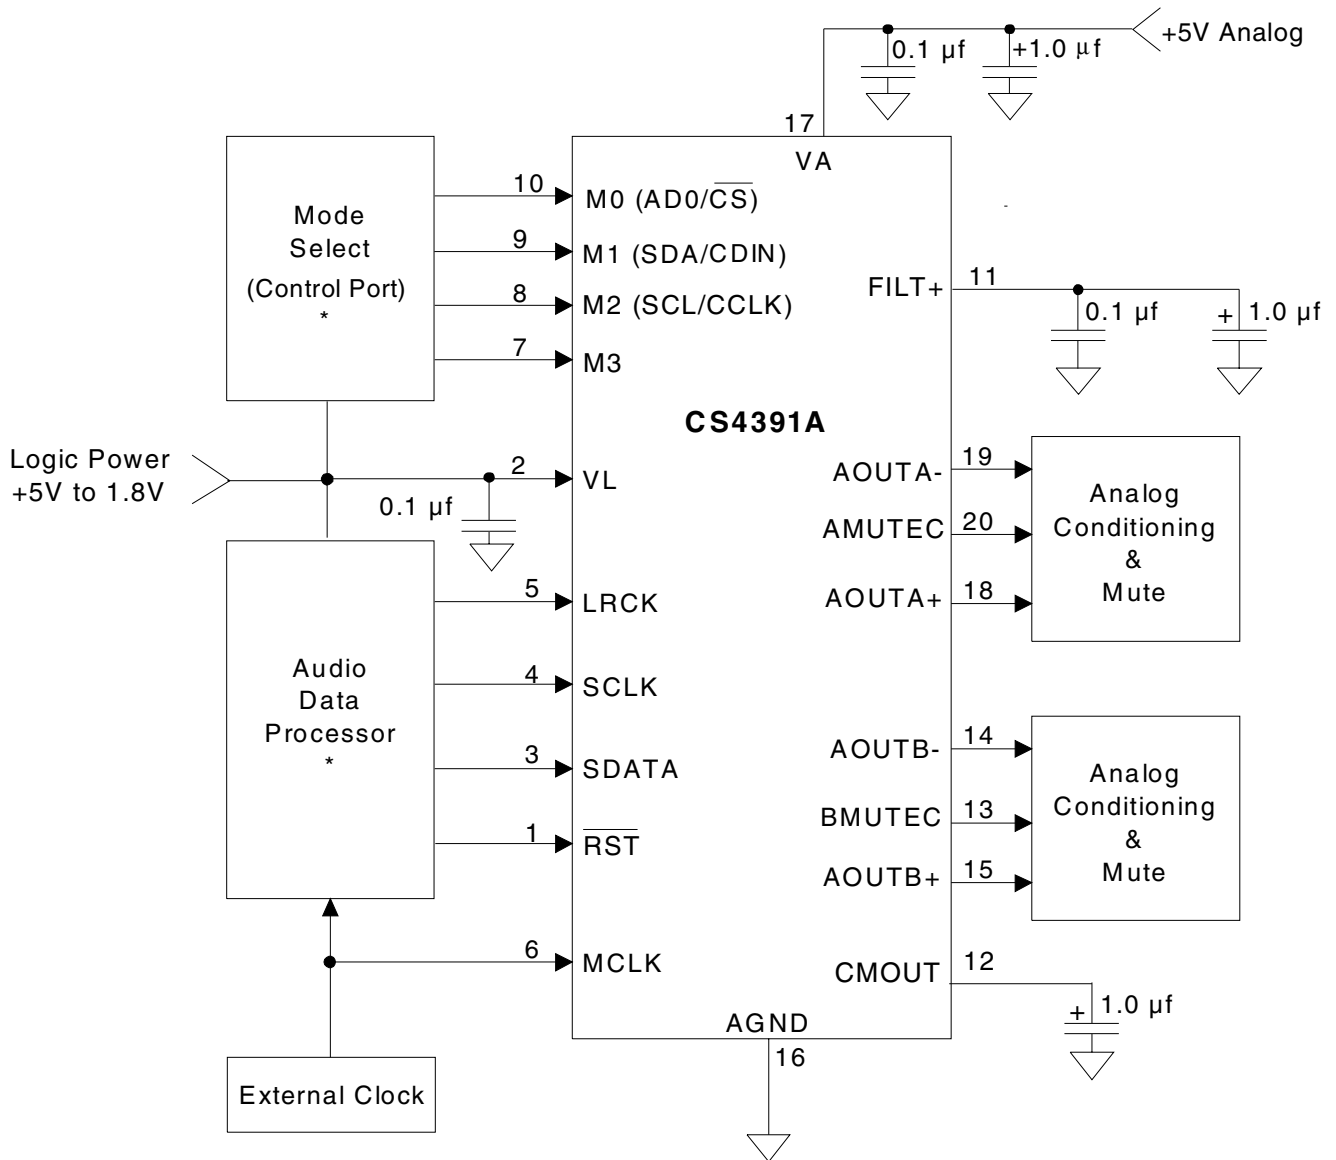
+5V Analog
0.1 µf
+1.0 µf
17
VA
Mode Select (Control Port) *
10
M0 (AD0/$\overline{CS}$)
9
M1 (SDA/CDIN)
8
M2 (SCL/CCLK)
7
M3
FILT+
11
0.1 µf
+ 1.0 µf
CS4391A
Logic Power +5V to 1.8V
2
VL
0.1 µf
AOUTA-
19
AMUTEC
20
AOUTA+
18
Analog Conditioning & Mute
Audio Data Processor *
5
LRCK
4
SCLK
3
SDATA
1
$\overline{RST}$
AOUTB-
14
BMUTEC
13
AOUTB+
15
Analog Conditioning & Mute
6
MCLK
CMOUT
12
+ 1.0 µf
AGND
16
External Clock